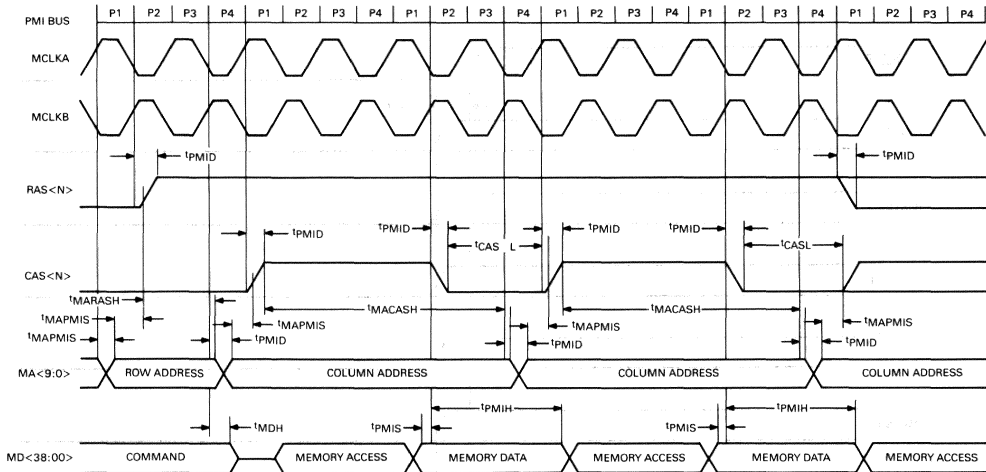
PMI BUS P1 P2 P3 P4 P1 P2 P3 P4 P1 P2 P3 P4 P1 P2 P3 P4 P1 P2 P3 P4 P1 P2 P3 P4

MCLKA

MCLKB

$t_{PMID}$

$t_{PMID}$

RAS<N>

$t_{PMID}$

$t_{PMID}$

$t_{CAS\ L}$

$t_{PMID}$

$t_{PMID}$

$t_{CASL}$

CAS<N>

$t_{MARASH}$

$t_{MAPMIS}$

$t_{MAPMIS}$

$t_{MAPMIS}$

$t_{MACASH}$

$t_{MAPMIS}$

$t_{MACASH}$

$t_{MAPMIS}$

$t_{PMID}$

$t_{PMID}$

$t_{PMID}$

MA<9:0>

ROW ADDRESS

COLUMN ADDRESS

COLUMN ADDRESS

COLUMN ADDRESS

$t_{PMIH}$

$t_{PMIH}$

$t_{MDH}$

$t_{PMIS}$

$t_{PMIS}$

MD<38:00>

COMMAND

MEMORY ACCESS

MEMORY DATA

MEMORY ACCESS

MEMORY DATA

MEMORY ACCESS